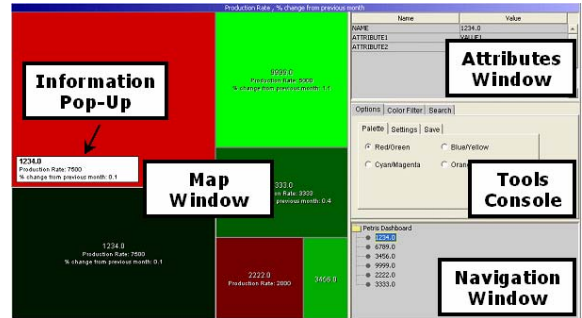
Production Rate , % change from previous month

Information Pop-Up

1234.0
Production Rate: 7500
% change from previous month: 0.1

9999.0
Production Rate: 9000
% change from previous month: 1.1

Map Window

333.0
Rate: 3333
previous month: 0.4

1234.0
Production Rate: 7500
% change from previous month: 0.1

2222.0
Production Rate: 2800

3456.0

| Name | Value |
|---|---|
| NAME | 1234.0 |
| ATTRIBUTE1 | VALUE1 |
| ATTRIBUTE2 | |

Attributes Window

Options | Color Filter | Search
Palette | Settings | Save
Red/Green
Blue/Yellow
Cyan/Magenta
Oran

Tools Console

Petris Dashboard
1234.0
6789.0
3456.0
9999.0
2222.0
3333.0

Navigation Window